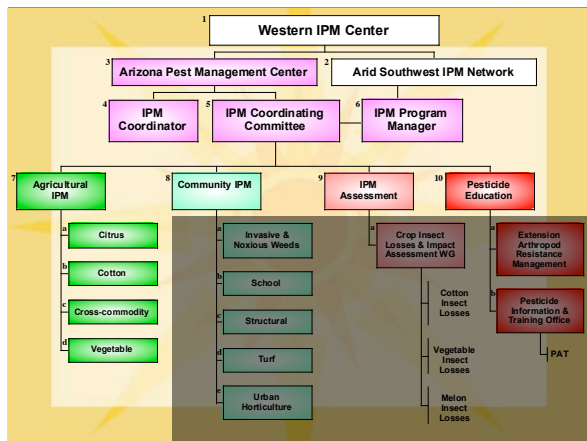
1 Western IPM Center

3 Arizona Pest Management Center

2 Arid Southwest IPM Network

4 IPM Coordinator

5 IPM Coordinating Committee

6 IPM Program Manager

7 Agricultural IPM

a Citrus

b Cotton

c Cross-commodity

d Vegetable

8 Community IPM

a Invasive & Noxious Weeds

b School

c Structural

d Turf

e Urban Horticulture

9 IPM Assessment

a Crop Insect Losses & Impact Assessment WG

Cotton Insect Losses

Vegetable Insect Losses

Melon Insect Losses

10 Pesticide Education

a Extension Arthropod Resistance Management

b Pesticide Information & Training Office

PAT